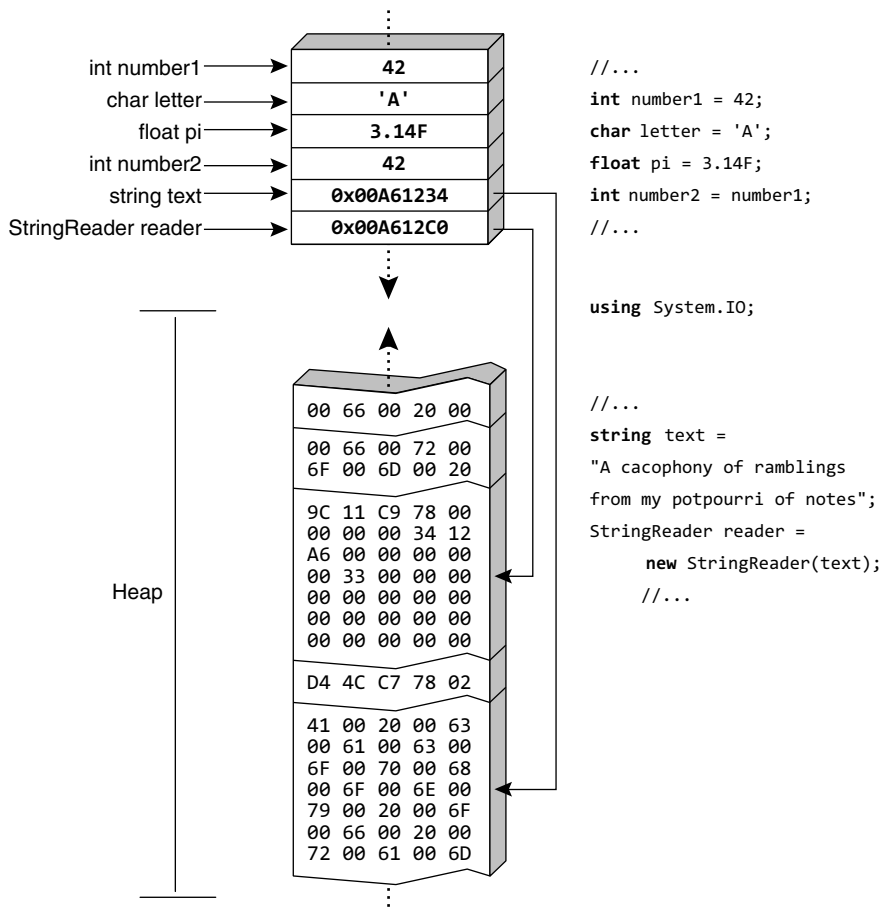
int number1
char letter
float pi
int number2
string text
StringReader reader

| |
|---|
| 42 |
| 'A' |
| 3.14F |
| 42 |
| 0x00A61234 |
| 0x00A612C0 |

//...
**int** number1 = 42;
**char** letter = 'A';
**float** pi = 3.14F;
**int** number2 = number1;
//...

**using** System.IO;

Heap

00 66 00 20 00

00 66 00 72 00
6F 00 6D 00 20

9C 11 C9 78 00
00 00 00 34 12
A6 00 00 00 00
00 33 00 00 00
00 00 00 00 00
00 00 00 00 00
00 00 00 00 00

D4 4C C7 78 02

41 00 20 00 63
00 61 00 63 00
6F 00 70 00 68
00 6F 00 6E 00
79 00 20 00 6F
00 66 00 20 00
72 00 61 00 6D

//...
**string** text =
"A cacophony of ramblings
from my potpourri of notes";
StringReader reader =
**new** StringReader(text);
//...